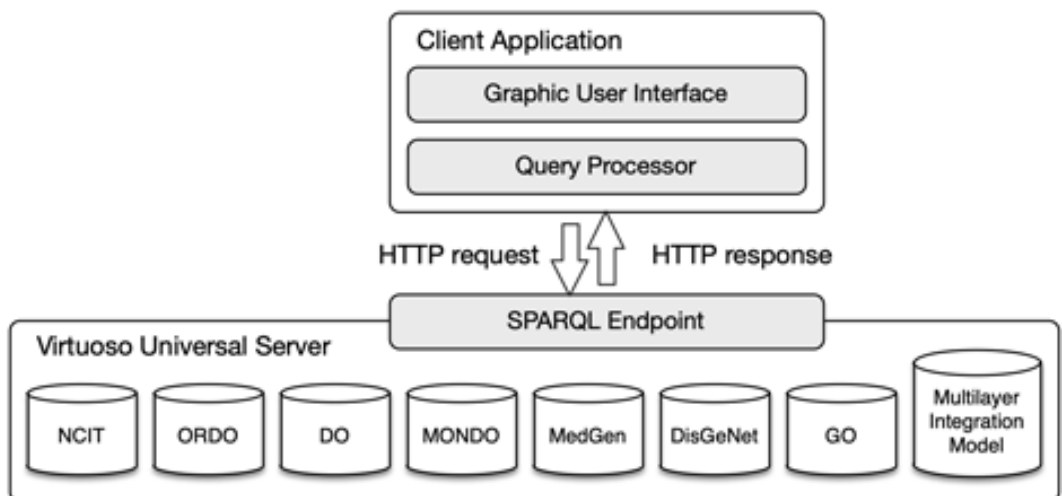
Client Application

Graphic User Interface

Query Processor

HTTP request

HTTP response

SPARQL Endpoint

Virtuoso Universal Server

NCIT

ORDO

DO

MONDO

MedGen

DisGeNet

GO

Multilayer Integration Model